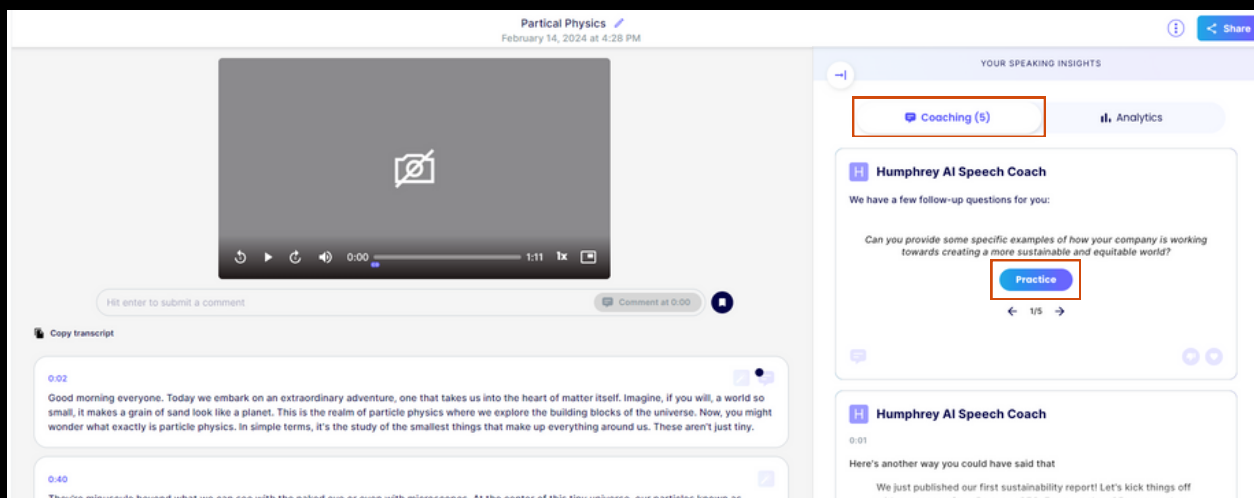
Partical Physics
February 14, 2024 at 4:28 PM

Share

0:00 1:11 1x

Hit enter to submit a comment
Comment at 0:00

Copy transcript

0:02
Good morning everyone. Today we embark on an extraordinary adventure, one that takes us into the heart of matter itself. Imagine, if you will, a world so small, it makes a grain of sand look like a planet. This is the realm of particle physics where we explore the building blocks of the universe. Now, you might wonder what exactly is particle physics. In simple terms, it's the study of the smallest things that make up everything around us. These aren't just tiny.

0:40
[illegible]

YOUR SPEAKING INSIGHTS

Coaching (5)
Analytics

H Humphrey AI Speech Coach
We have a few follow-up questions for you:

Can you provide some specific examples of how your company is working towards creating a more sustainable and equitable world?

Practice

1/5

H Humphrey AI Speech Coach
0:01
Here's another way you could have said that

We just published our first sustainability report! Let's kick things off